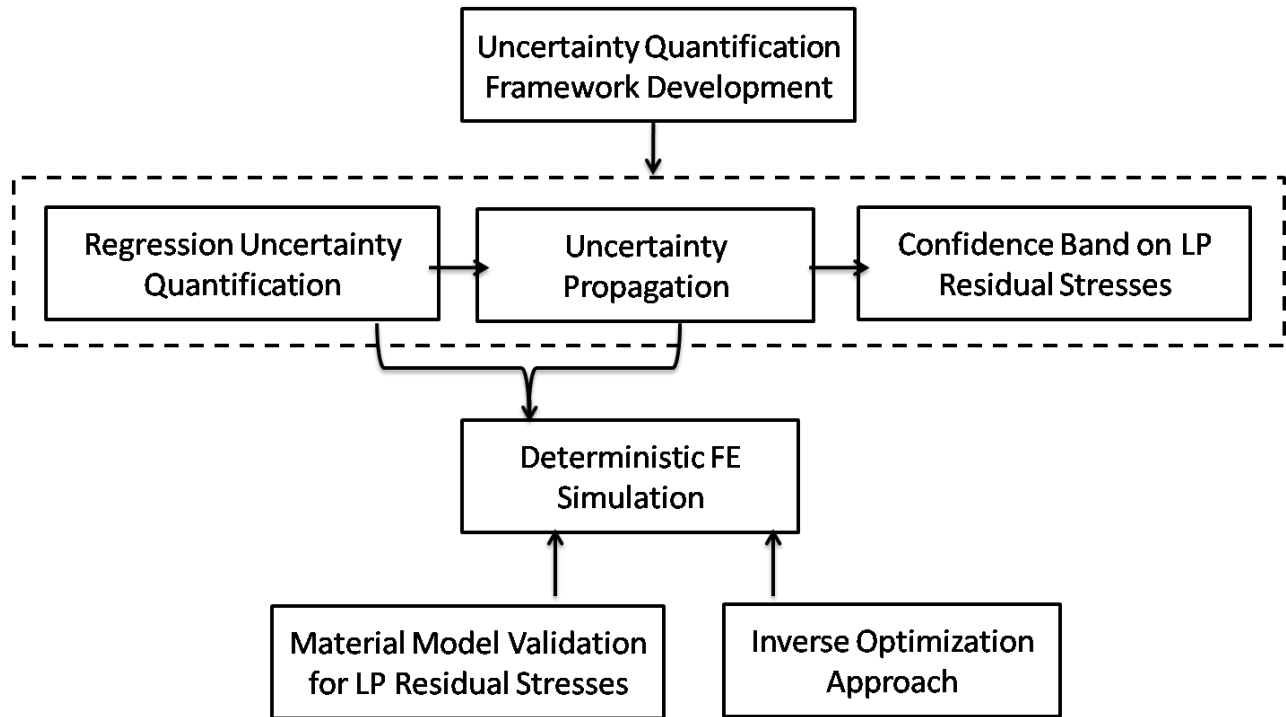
Uncertainty Quantification Framework Development

Regression Uncertainty Quantification

Uncertainty Propagation

Confidence Band on LP Residual Stresses

Deterministic FE Simulation

Material Model Validation for LP Residual Stresses

Inverse Optimization Approach